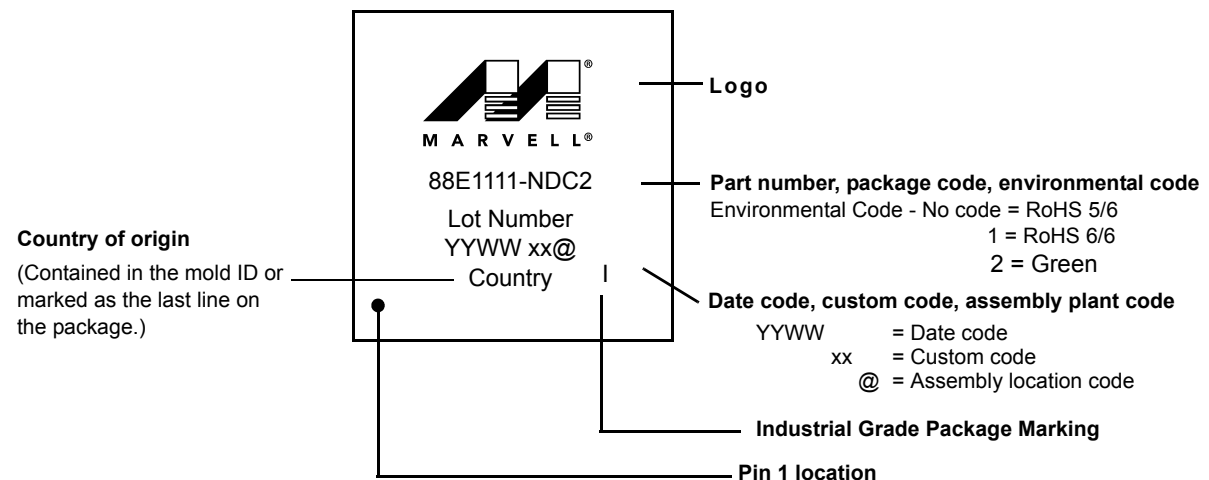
MARVELL®

88E1111-NDC2

Lot Number
YYWW xx@
Country I

Logo

Part number, package code, environmental code
Environmental Code - No code = RoHS 5/6
1 = RoHS 6/6
2 = Green

Country of origin
(Contained in the mold ID or marked as the last line on the package.)

Date code, custom code, assembly plant code
YYWW = Date code
xx = Custom code
@ = Assembly location code

Industrial Grade Package Marking

Pin 1 location